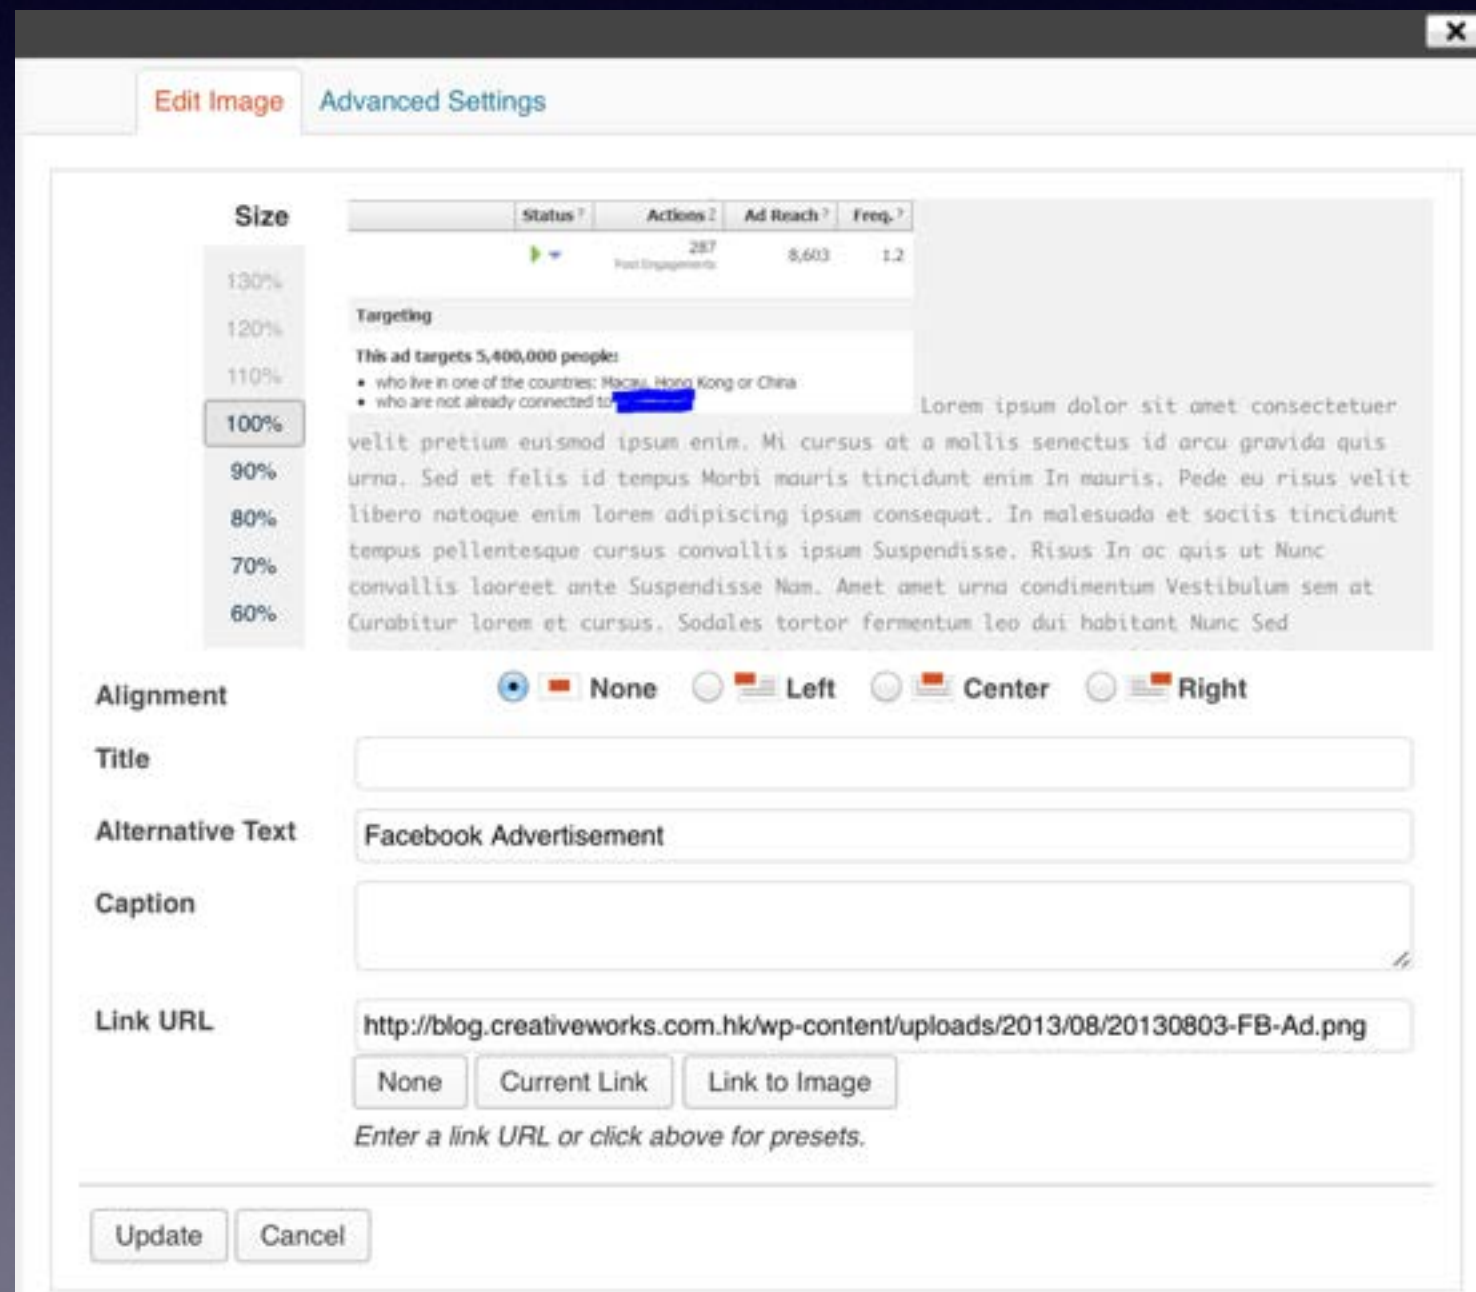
Edit Image Advanced Settings

Size

130%
120%
110%
100%
90%
80%
70%
60%

| Status | Actions | Ad Reach | Freq. |
|---|---|---|---|
| | 287 Post Engagements | 8,603 | 1.2 |

Targeting

This ad targets 5,400,000 people:
• who live in one of the countries: Macau, Hong Kong or China
• who are not already connected to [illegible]

Lorem ipsum dolor sit amet consectetuer velit pretium euismod ipsum enim. Mi cursus at a mollis senectus id arcu gravida quis urna. Sed et felis id tempus Morbi mauris tincidunt enim In mauris. Pede eu risus velit libero natoque enim lorem adipiscing ipsum consequat. In malesuada et sociis tincidunt tempus pellentesque cursus convallis ipsum Suspendisse. Risus In ac quis ut Nunc convallis laoreet ante Suspendisse Nam. Amet amet urna condimentum Vestibulum sem at Curabitur lorem et cursus. Sodales tortor fermentum leo dui habitant Nunc Sed

Alignment None Left Center Right

Title

Alternative Text Facebook Advertisement

Caption

Link URL http://blog.creativeworks.com.hk/wp-content/uploads/2013/08/20130803-FB-Ad.png

None Current Link Link to Image

Enter a link URL or click above for presets.

Update Cancel